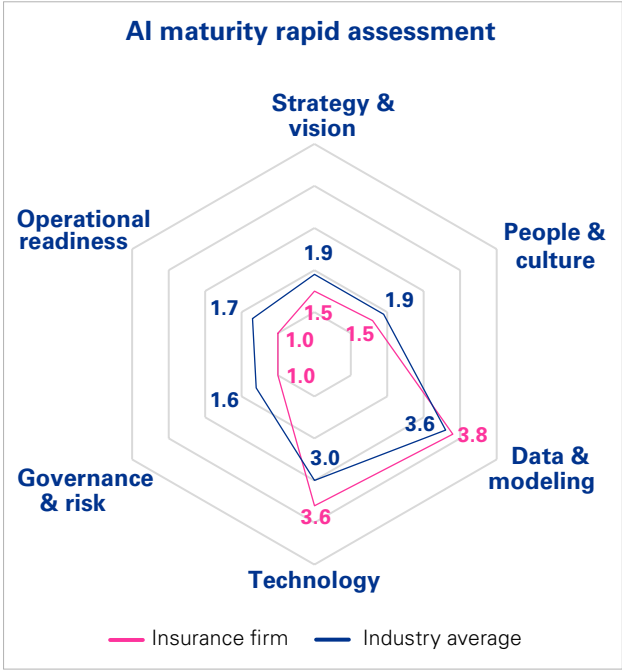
AI maturity rapid assessment

Strategy & vision

People & culture

Data & modeling

Technology

Governance & risk

Operational readiness

1.9
1.5
1.9
1.5
3.6
3.8
3.0
3.6
1.6
1.0
1.7
1.0

Insurance firm
Industry average